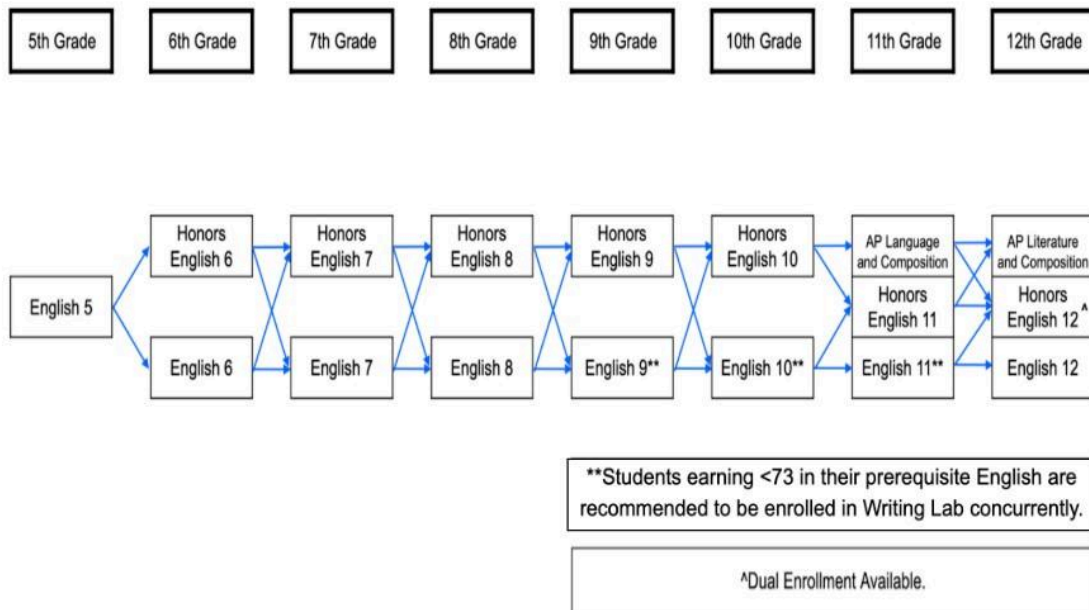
5th Grade

6th Grade

7th Grade

8th Grade

9th Grade

10th Grade

11th Grade

12th Grade

English 5

Honors English 6

English 6

Honors English 7

English 7

Honors English 8

English 8

Honors English 9

English 9**

Honors English 10

English 10**

AP Language and Composition

Honors English 11

English 11**

AP Literature and Composition

Honors English 12^

English 12

**Students earning <73 in their prerequisite English are recommended to be enrolled in Writing Lab concurrently.

^Dual Enrollment Available.